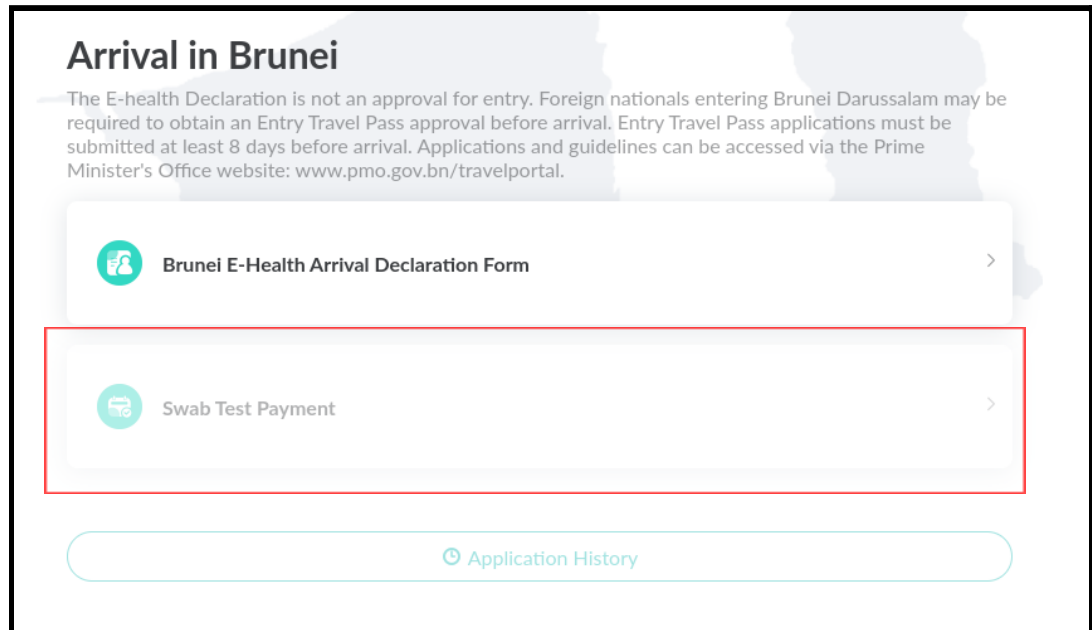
Arrival in Brunei

The E-health Declaration is not an approval for entry. Foreign nationals entering Brunei Darussalam may be required to obtain an Entry Travel Pass approval before arrival. Entry Travel Pass applications must be submitted at least 8 days before arrival. Applications and guidelines can be accessed via the Prime Minister's Office website: www.pmo.gov.bn/travelportal.

Brunei E-Health Arrival Declaration Form

Swab Test Payment

Application History